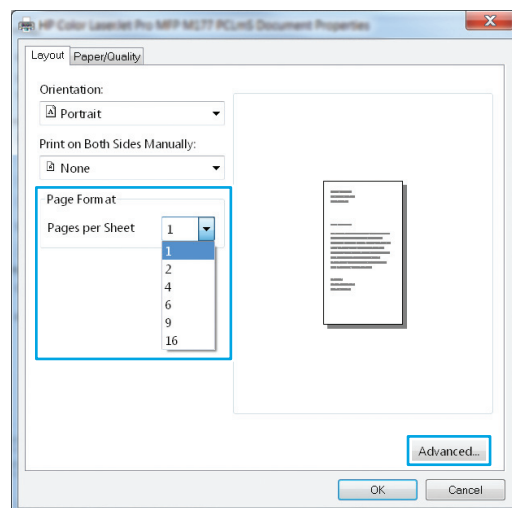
HP Color LaserJet Pro MFP M177 PCLmS Document Properties

Layout | Paper/Quality

Orientation:
Portrait

Print on Both Sides Manually:
None

Page Format
Pages per Sheet 1
1
2
4
6
9
16

Advanced...

OK
Cancel